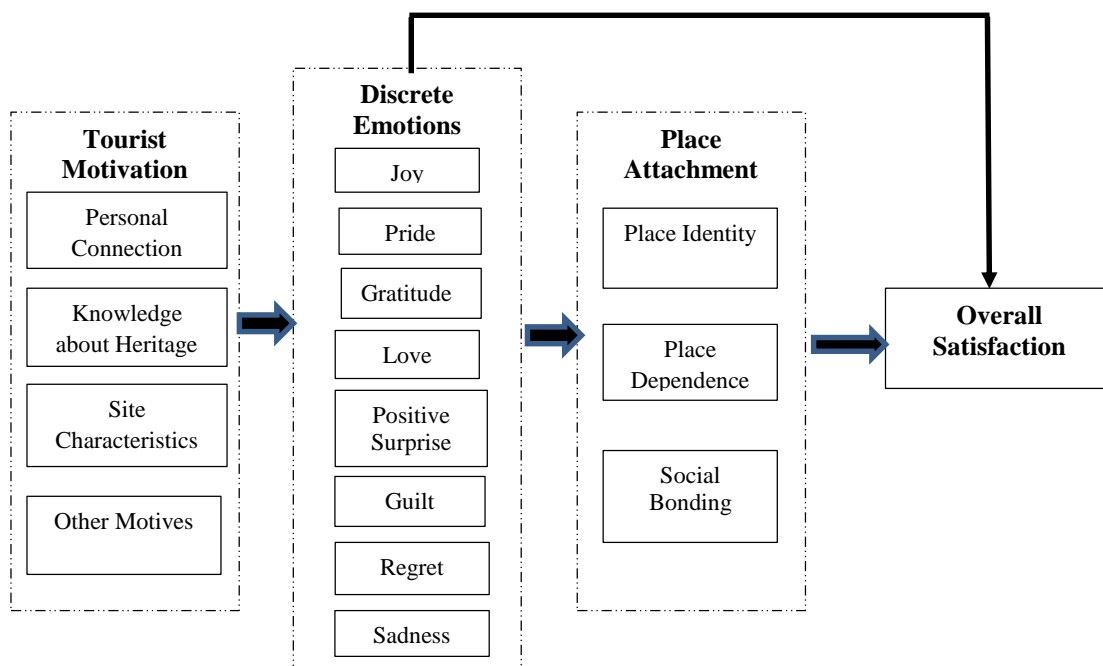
Tourist Motivation

Personal Connection

Knowledge about Heritage

Site Characteristics

Other Motives

Discrete Emotions

Joy

Pride

Gratitude

Love

Positive Surprise

Guilt

Regret

Sadness

Place Attachment

Place Identity

Place Dependence

Social Bonding

Overall Satisfaction